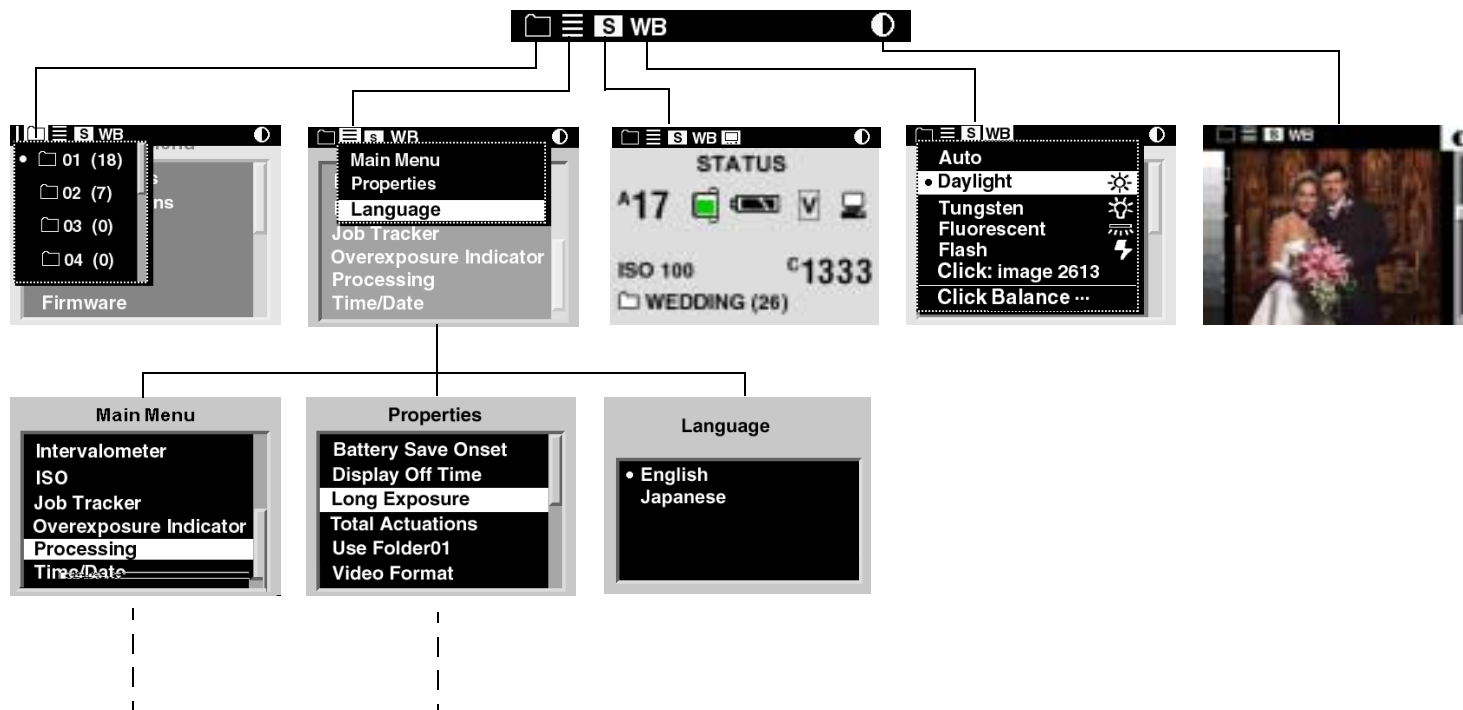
S WB

S WB
• 01 (18)
02 (7)
03 (0)
04 (0)
s
ns
Firmware

S WB
Main Menu
Properties
Language
Job Tracker
Overexposure Indicator
Processing
Time/Date

S WB
STATUS
$^{A}17$
V
ISO 100
$^{C}1333$
WEDDING (26)

S WB
Auto
• Daylight
Tungsten
Fluorescent
Flash
Click: image 2613
Click Balance ...

S WB

Main Menu
Intervalometer
ISO
Job Tracker
Overexposure Indicator
Processing
Time/Date

Properties
Battery Save Onset
Display Off Time
Long Exposure
Total Actuations
Use Folder01
Video Format

Language
• English
Japanese